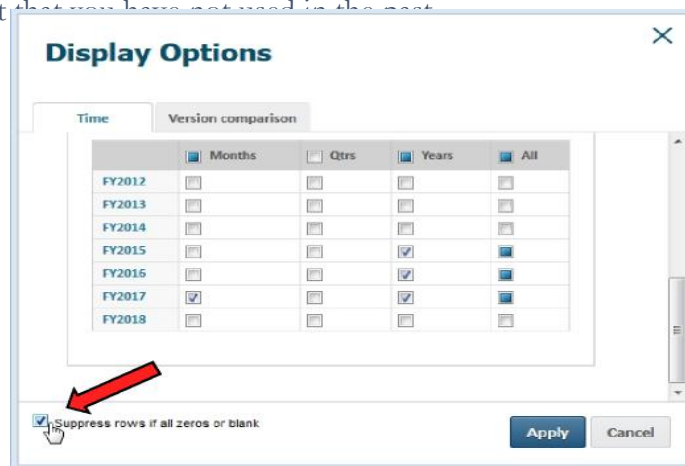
t that you have not used in the past

Display Options

Time | Version comparison

| | Months | Qtrs | Years | All |
|---|---|---|---|---|
| FY2012 | | | | |
| FY2013 | | | | |
| FY2014 | | | | |
| FY2015 | | | ✓ | |
| FY2016 | | | ✓ | |
| FY2017 | ✓ | | ✓ | |
| FY2018 | | | | |

Suppress rows if all zeros or blank

Apply Cancel